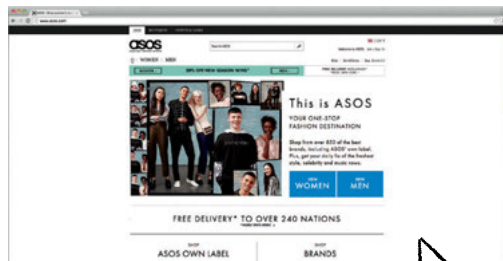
asos

WOMEN | MEN

This is ASOS

YOUR ONE-STOP FASHION DESTINATION

Shop from over 850 of the best brands, including ASOS' own label. Plus, get your daily fix of the freshest style, celebrity and music news.

SHOP WOMEN

SHOP MEN

FREE DELIVERY* TO OVER 240 NATIONS

SHOP ASOS OWN LABEL

SHOP BRANDS